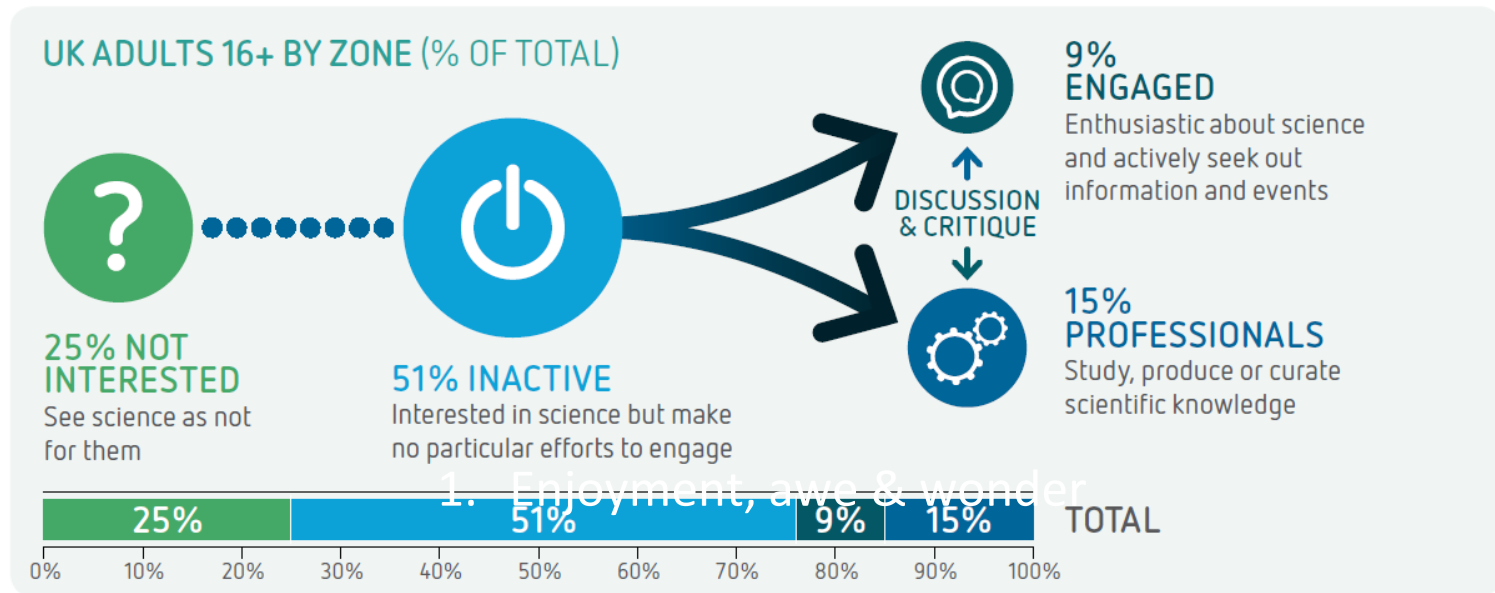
UK ADULTS 16+ BY ZONE (% OF TOTAL)

?

25% NOT INTERESTED
See science as not for them

51% INACTIVE
Interested in science but make no particular efforts to engage

DISCUSSION & CRITIQUE

9% ENGAGED
Enthusiastic about science and actively seek out information and events

15% PROFESSIONALS
Study, produce or curate scientific knowledge

1. Enjoyment, awe & wonder

25% 51% 9% 15% TOTAL

0% 10% 20% 30% 40% 50% 60% 70% 80% 90% 100%